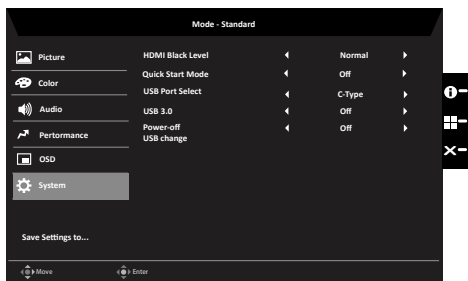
Mode - Standard

Picture
Color
Audio
Pertormance
OSD
System

Save Settings to...

| HDMI Black Level | ◄ | Normal | ► |
|---|---|---|---|
| Quick Start Mode | ◄ | Off | ► |
| USB Port Select | ◄ | C-Type | ► |
| USB 3.0 | ◄ | Off | ► |
| Power-off USB change | ◄ | Off | ► |

Move
Enter